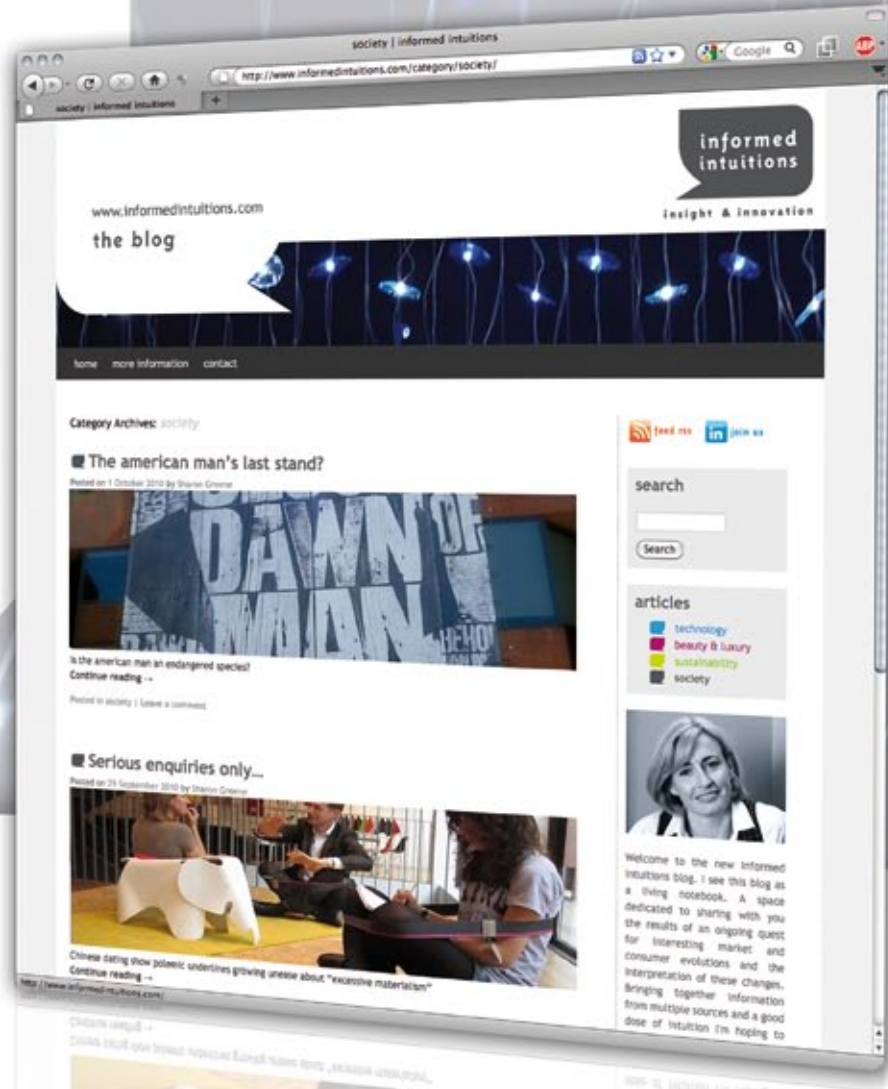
society | informed intuitions

http://www.informedintuitions.com/category/society/

Google

society | informed intuitions

informed intuitions

insight & innovation

www.informedintuitions.com

the blog

home more information contact

Category Archives: society

The american man's last stand?

Posted on 1 October 2010 by Sharon Greene

DAWN OF MAN

Is the american man an endangered species?

Continue reading →

Posted in society | Leave a comment

Serious enquiries only...

Posted on 29 September 2010 by Sharon Greene

Chinese dating show polemic underlines growing unease about "excessive materialism"

Continue reading →

feed rss join us

search

Search

articles

technology
beauty & luxury
sustainability
society

Welcome to the new informed intuitions blog. I see this blog as a living notebook. A space dedicated to sharing with you the results of an ongoing quest for interesting market and consumer evolutions and the interpretation of these changes. Bringing together information from multiple sources and a good dose of intuition I'm hoping to

http://www.informedintuitions.com/